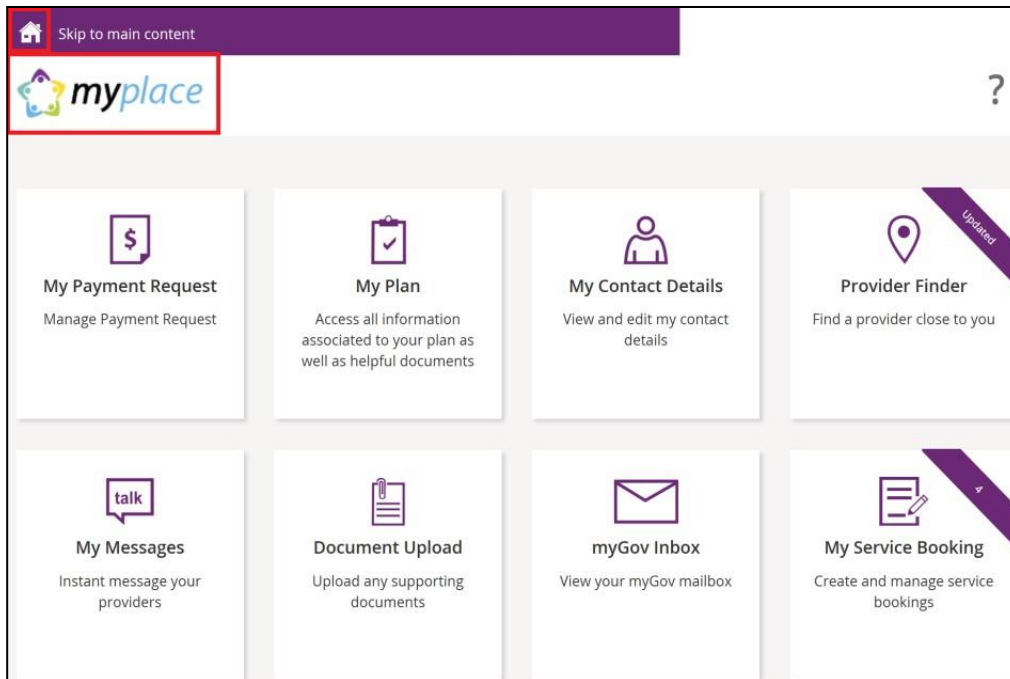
Skip to main content

myplace

?

$

My Payment Request

Manage Payment Request

My Plan

Access all information associated to your plan as well as helpful documents

My Contact Details

View and edit my contact details

Updated

Provider Finder

Find a provider close to you

talk

My Messages

Instant message your providers

Document Upload

Upload any supporting documents

myGov Inbox

View your myGov mailbox

4

My Service Booking

Create and manage service bookings